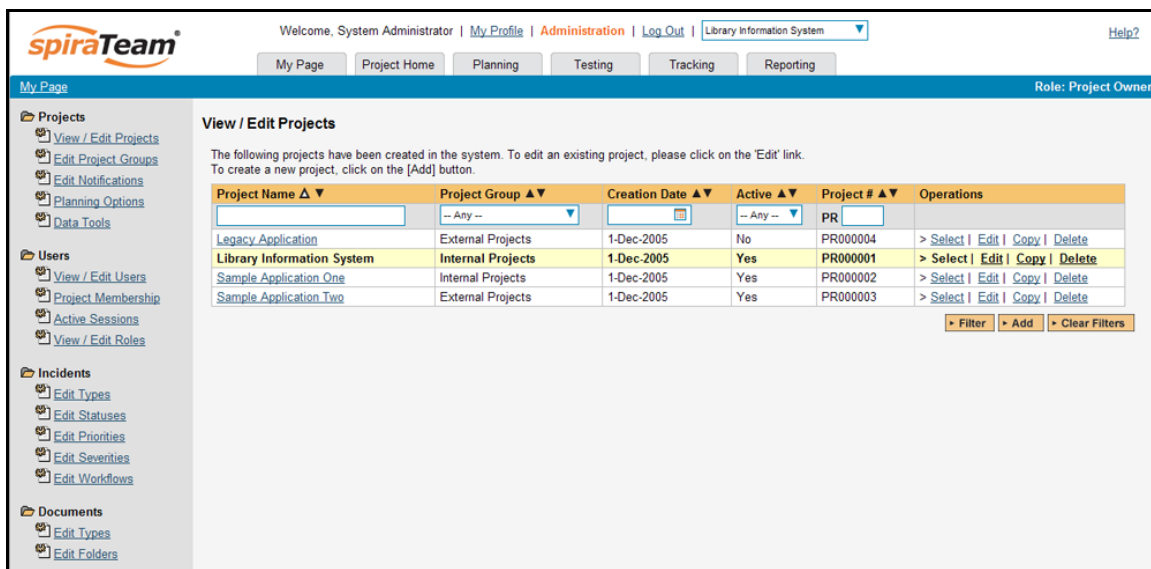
spiraTeam®

Welcome, System Administrator | My Profile | Administration | Log Out | Library Information System

Help?

My Page | Project Home | Planning | Testing | Tracking | Reporting

My Page

Role: Project Owner

Projects
View / Edit Projects
Edit Project Groups
Edit Notifications
Planning Options
Data Tools

Users
View / Edit Users
Project Membership
Active Sessions
View / Edit Roles

Incidents
Edit Types
Edit Statuses
Edit Priorities
Edit Severities
Edit Workflows

Documents
Edit Types
Edit Folders

View / Edit Projects

The following projects have been created in the system. To edit an existing project, please click on the 'Edit' link. To create a new project, click on the [Add] button.

| Project Name Δ ▼ | Project Group ▲▼ | Creation Date ▲▼ | Active ▲▼ | Project # ▲▼ | Operations |
|---|---|---|---|---|---|
| | -- Any -- | | -- Any -- | PR | |
| Legacy Application | External Projects | 1-Dec-2005 | No | PR000004 | > Select \| Edit \| Copy \| Delete |
| Library Information System | Internal Projects | 1-Dec-2005 | Yes | PR000001 | > Select \| Edit \| Copy \| Delete |
| Sample Application One | Internal Projects | 1-Dec-2005 | Yes | PR000002 | > Select \| Edit \| Copy \| Delete |
| Sample Application Two | External Projects | 1-Dec-2005 | Yes | PR000003 | > Select \| Edit \| Copy \| Delete |

▸ Filter | ▸ Add | ▸ Clear Filters